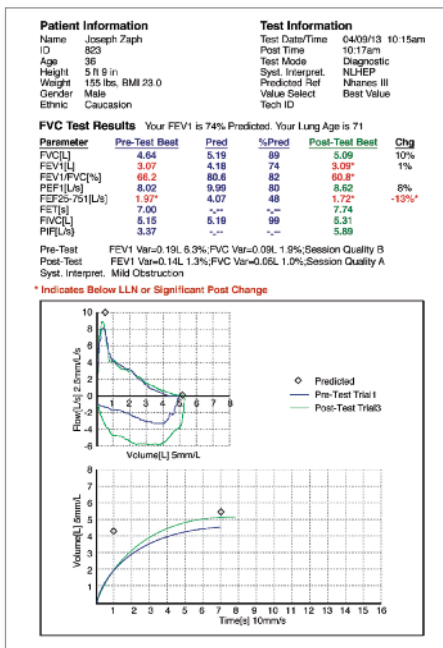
**Patient Information**

| | |
|---|---|
| Name | Joseph Zaph |
| ID | 823 |
| Age | 36 |
| Height | 5 ft 9 in |
| Weight | 155 lbs, BMI 23.0 |
| Gender | Male |
| Ethnic | Caucasian |

**Test Information**

| | |
|---|---|
| Test Date/Time | 04/09/13 10:15am |
| Post Time | 10:17am |
| Test Mode | Diagnostic |
| Syst. Interpret. | NLHEP |
| Predicted Ref | Nhanes III |
| Value Select | Best Value |
| Tech ID | |

**FVC Test Results** Your FEV1 is 74% Predicted. Your Lung Age is 71

| Parameter | Pre-Test Best | Pred | %Pred | Post-Test Best | Chg |
|---|---|---|---|---|---|
| FVC[L] | 4.64 | 5.19 | 89 | 5.09 | 10% |
| FEV1[L] | 3.07 | 4.18 | 74 | 3.09* | 1% |
| FEV1/FVC[%] | 66.2 | 80.6 | 82 | 60.8* | |
| PEF1[L/s] | 8.02 | 9.99 | 80 | 8.62 | 8% |
| FEF25-75[L/s] | 1.97* | 4.07 | 48 | 1.72* | -13%* |
| FET[s] | 7.00 | -.-- | -.-- | 7.74 | |
| FIVC[L] | 5.15 | 5.19 | 99 | 5.31 | |
| PIF[L/s] | 3.37 | -.-- | -.-- | 5.89 | |

Pre-Test FEV1 Var=0.19L 6.3%;FVC Var=0.09L 1.9%;Session Quality B
Post-Test FEV1 Var=0.14L 1.3%;FVC Var=0.05L 1.0%;Session Quality A
Syst. Interpret. Mild Obstruction

* Indicates Below LLN or Significant Post Change

Flow[L/s] 2.5mm/L/s
10 8 6 4 2 0 -2 -4 -6
1 2 3 4 5 6 7 8
Volume[L] 5mm/L

Predicted
Pre-Test Trial 1
Post-Test Trial3

Volume[L] 5mm/L
8 7 6 5 4 3 2 1
1 2 3 4 5 6 7 8 9 10 11 12 13 14 15 16
Time[s] 10mm/s